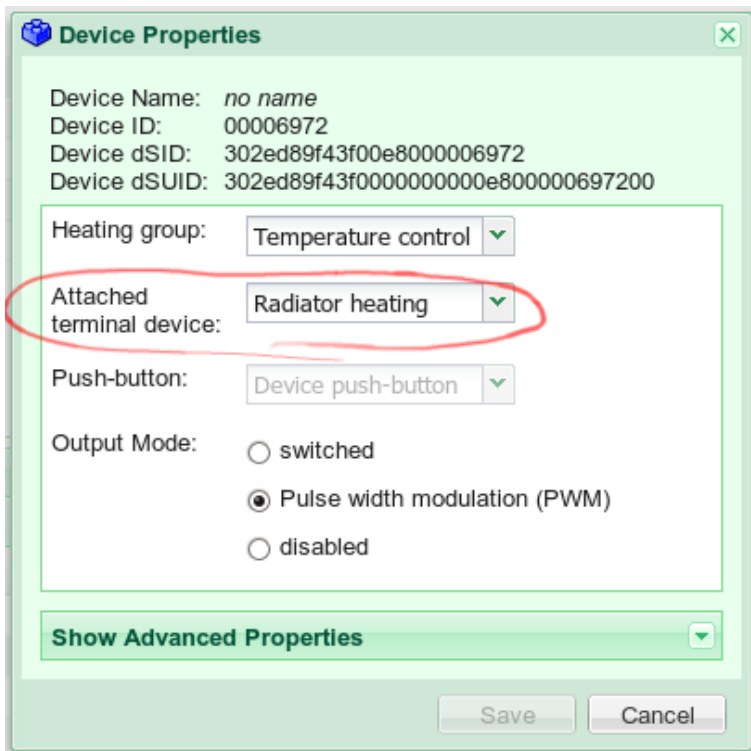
Device Properties

Device Name: *no name*
Device ID: 00006972
Device dSID: 302ed89f43f00e8000006972
Device dSUID: 302ed89f43f0000000000e800000697200

Heating group: Temperature control

Attached terminal device: Radiator heating

Push-button: Device push-button

Output Mode:
switched
Pulse width modulation (PWM)
disabled

Show Advanced Properties

Save
Cancel